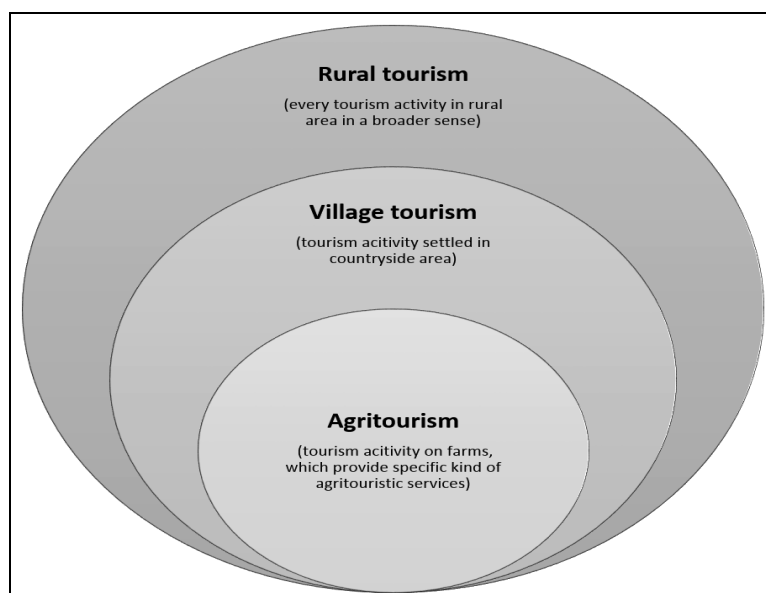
Rural tourism

(every tourism activity in rural area in a broader sense)

Village tourism

(tourism acitivity settled in countryside area)

Agritourism

(tourism acitivity on farms, which provide specific kind of agritouristic services)